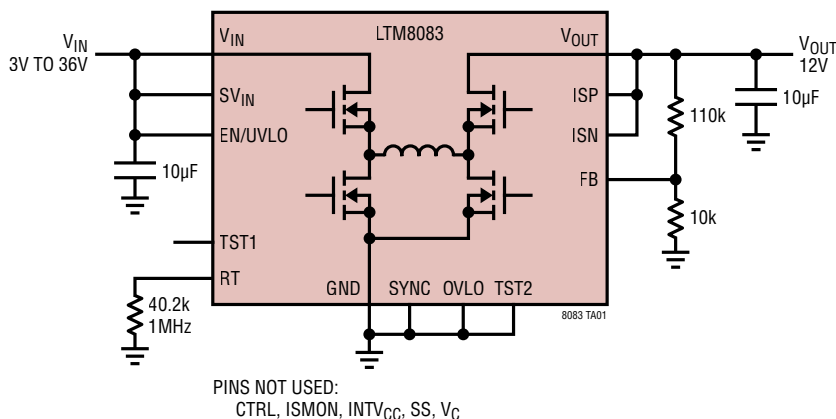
$V_{IN}$
3V TO 36V

$V_{IN}$
LTM8083
$V_{OUT}$

$SV_{IN}$
EN/UVLO
10µF
TST1
RT
40.2k
1MHz
GND
SYNC
OVLO
TST2
ISP
ISN
FB
110k
10k
$V_{OUT}$
12V
10µF
8083 TA01

PINS NOT USED:
CTRL, ISMON, $INTV_{CC}$, SS, $V_C$